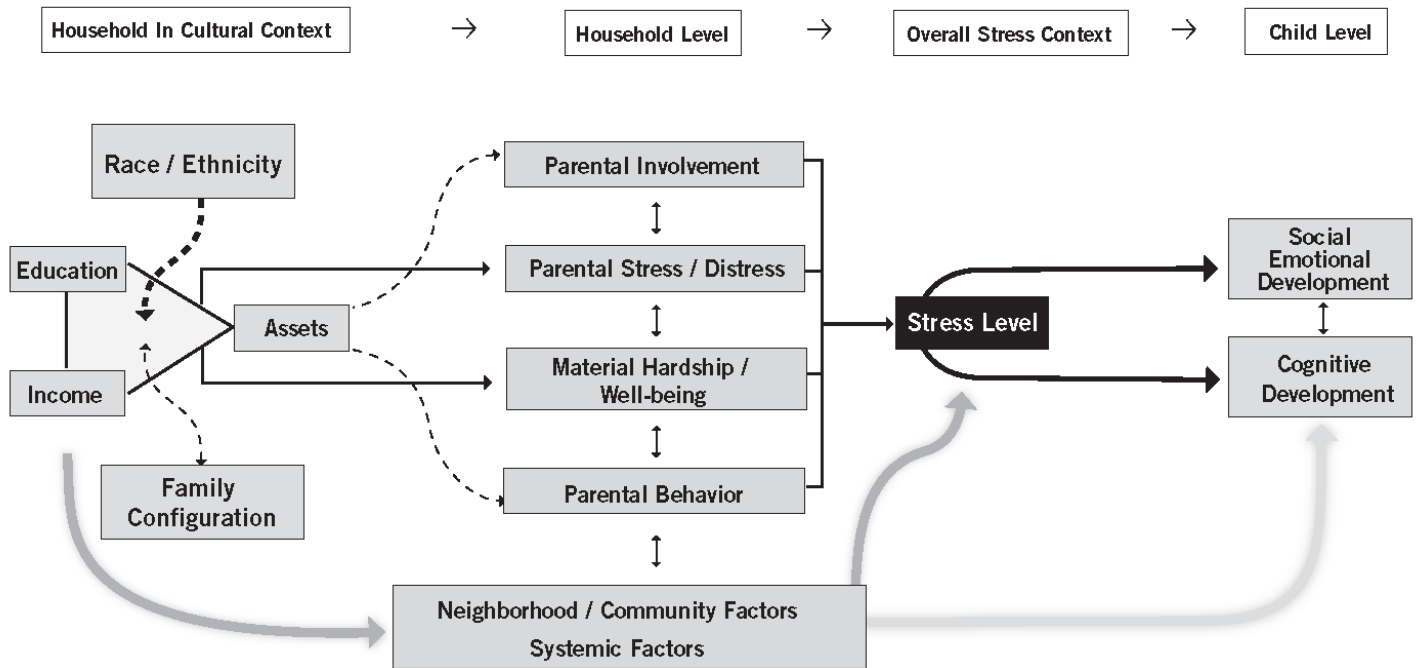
Household In Cultural Context → Household Level → Overall Stress Context → Child Level

Race / Ethnicity

Education

Income

Assets

Family Configuration

Parental Involvement

Parental Stress / Distress

Material Hardship / Well-being

Parental Behavior

Neighborhood / Community Factors
Systemic Factors

Stress Level

Social Emotional Development

Cognitive Development